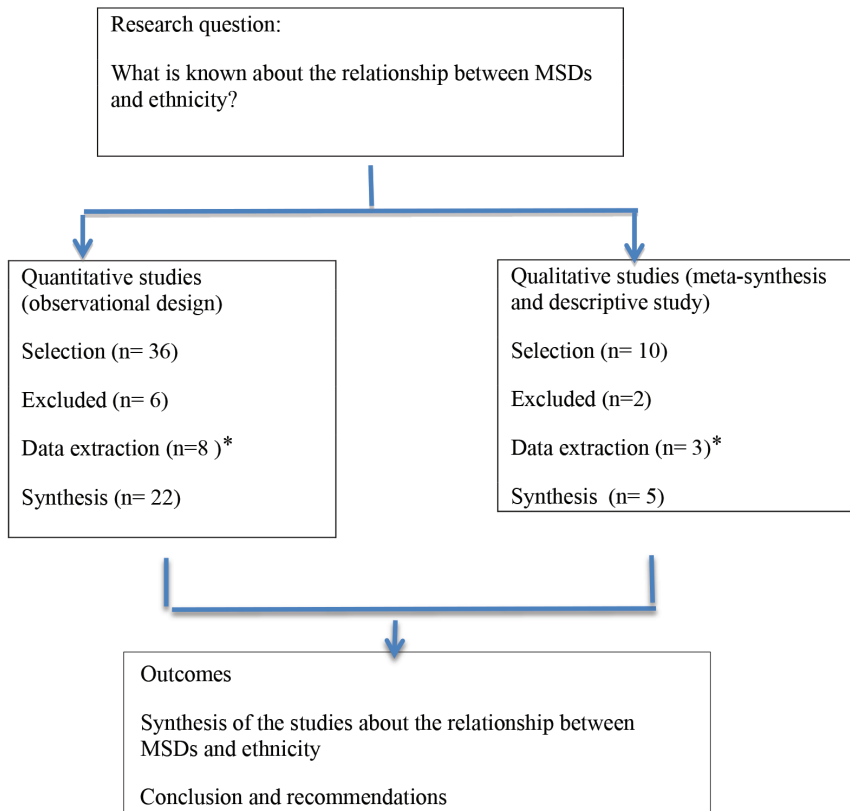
Research question:

What is known about the relationship between MSDs and ethnicity?

Quantitative studies (observational design)

Selection (n= 36)

Excluded (n= 6)

Data extraction (n=8 )*

Synthesis (n= 22)

Qualitative studies (meta-synthesis and descriptive study)

Selection (n= 10)

Excluded (n=2)

Data extraction (n= 3)*

Synthesis (n= 5)

Outcomes

Synthesis of the studies about the relationship between MSDs and ethnicity

Conclusion and recommendations